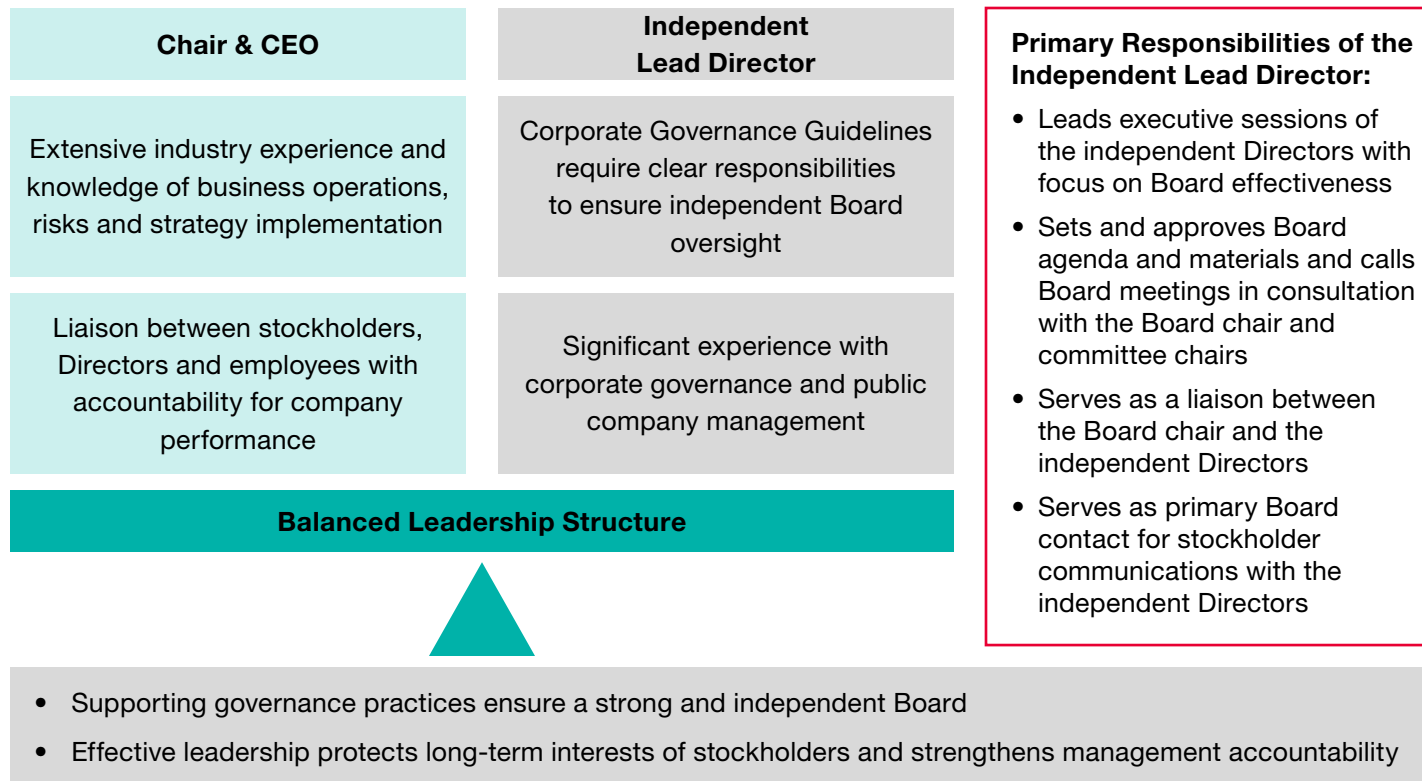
Chair & CEO

Extensive industry experience and knowledge of business operations, risks and strategy implementation

Liaison between stockholders, Directors and employees with accountability for company performance

Independent Lead Director

Corporate Governance Guidelines require clear responsibilities to ensure independent Board oversight

Significant experience with corporate governance and public company management

Balanced Leadership Structure

Primary Responsibilities of the Independent Lead Director:

- Leads executive sessions of the independent Directors with focus on Board effectiveness
- Sets and approves Board agenda and materials and calls Board meetings in consultation with the Board chair and committee chairs
- Serves as a liaison between the Board chair and the independent Directors
- Serves as primary Board contact for stockholder communications with the independent Directors

- Supporting governance practices ensure a strong and independent Board
- Effective leadership protects long-term interests of stockholders and strengthens management accountability